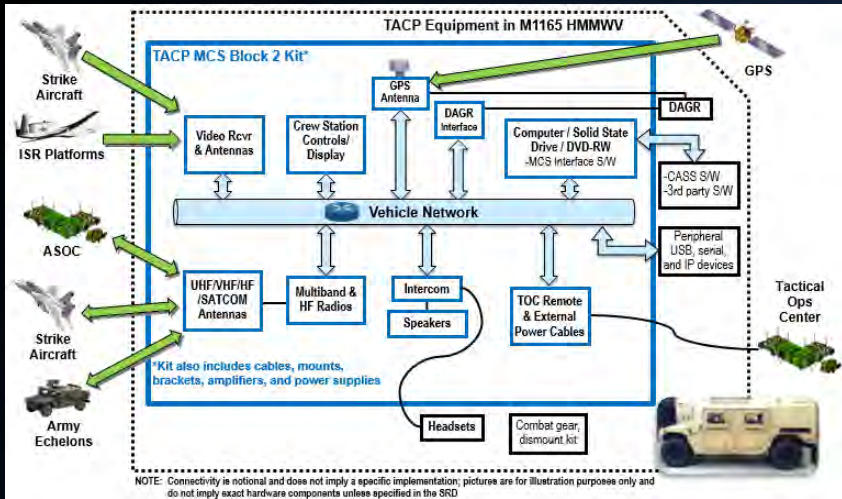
TACP Equipment in M1165 HMMWV

TACP MCS Block 2 Kit*

Strike Aircraft

ISR Platforms

ASOC

Strike Aircraft

Army Echelons

GPS

GPS Antenna

DAGR

DAGR Interface

Video Rcvr & Antennas

Crew Station Controls/ Display

Computer / Solid State Drive / DVD-RW
-MCS Interface S/W

-CASS S/W
-3rd party S/W

Vehicle Network

Peripheral USB, serial, and IP devices

UHF/VHF/HF /SATCOM Antennas

Multiband & HF Radios

Intercom

Speakers

TOC Remote & External Power Cables

Tactical Ops Center

*Kit also includes cables, mounts, brackets, amplifiers, and power supplies

Headsets

Combat gear, dismount kit

NOTE: Connectivity is notional and does not imply a specific implementation; pictures are for illustration purposes only and do not imply exact hardware components unless specified in the SRD